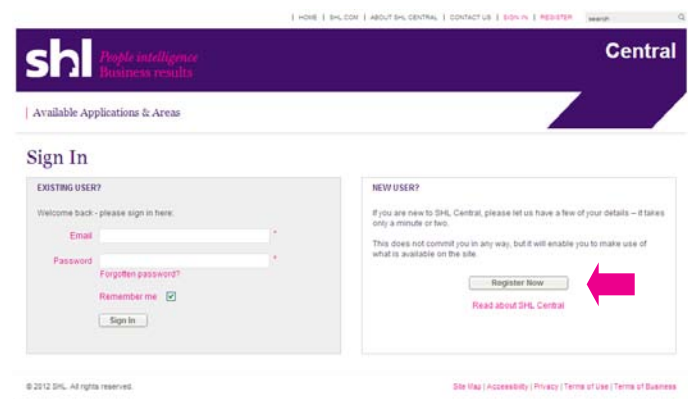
| HOME | SHL.COM | ABOUT SHL CENTRAL | CONTACT US | SIGN IN | REGISTER search

shl People intelligence Business results

Central

Available Applications & Areas

Sign In

EXISTING USER?

Welcome back - please sign in here:

Email *

Password *

Forgotten password?

Remember me

Sign In

NEW USER?

If you are new to SHL Central, please let us have a few of your details – it takes only a minute or two.

This does not commit you in any way, but it will enable you to make use of what is available on the site.

Register Now

Read about SHL Central

© 2012 SHL. All rights reserved.

Site Map | Accessibility | Privacy | Terms of Use | Terms of Business